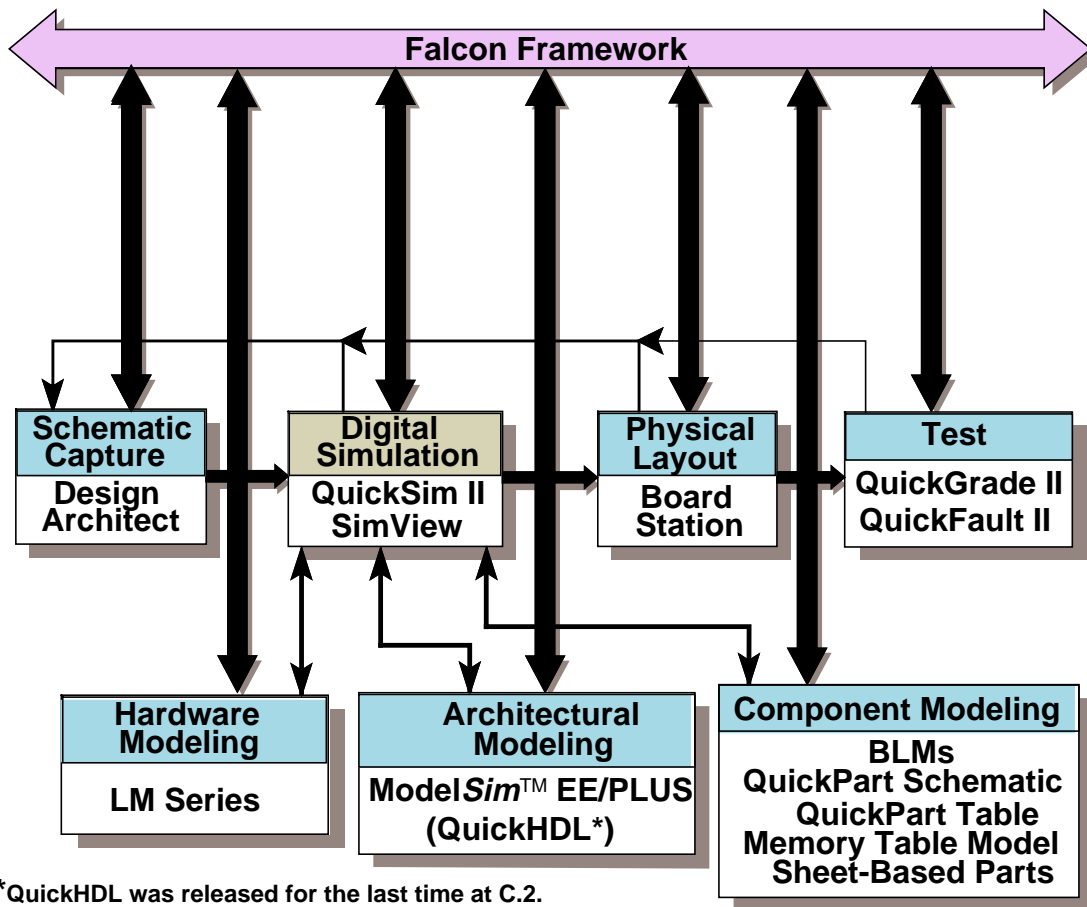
Falcon Framework

Schematic Capture
Design Architect

Digital Simulation
QuickSim II
SimView

Physical Layout
Board Station

Test
QuickGrade II
QuickFault II

Hardware Modeling
LM Series

Architectural Modeling
Model*Sim*™ EE/PLUS
(QuickHDL*)

Component Modeling
BLMs
QuickPart Schematic
QuickPart Table
Memory Table Model
Sheet-Based Parts

*QuickHDL was released for the last time at C.2.